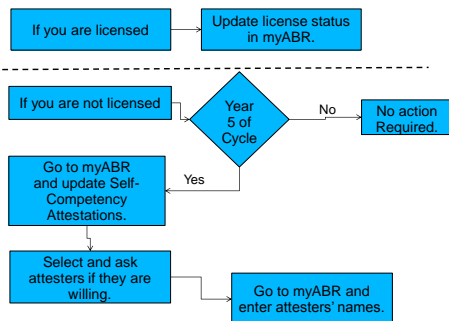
If you are licensed

Update license status in myABR.

If you are not licensed

Year 5 of Cycle

No

No action Required.

Yes

Go to myABR and update Self-Competency Attestations.

Select and ask attesters if they are willing.

Go to myABR and enter attesters' names.